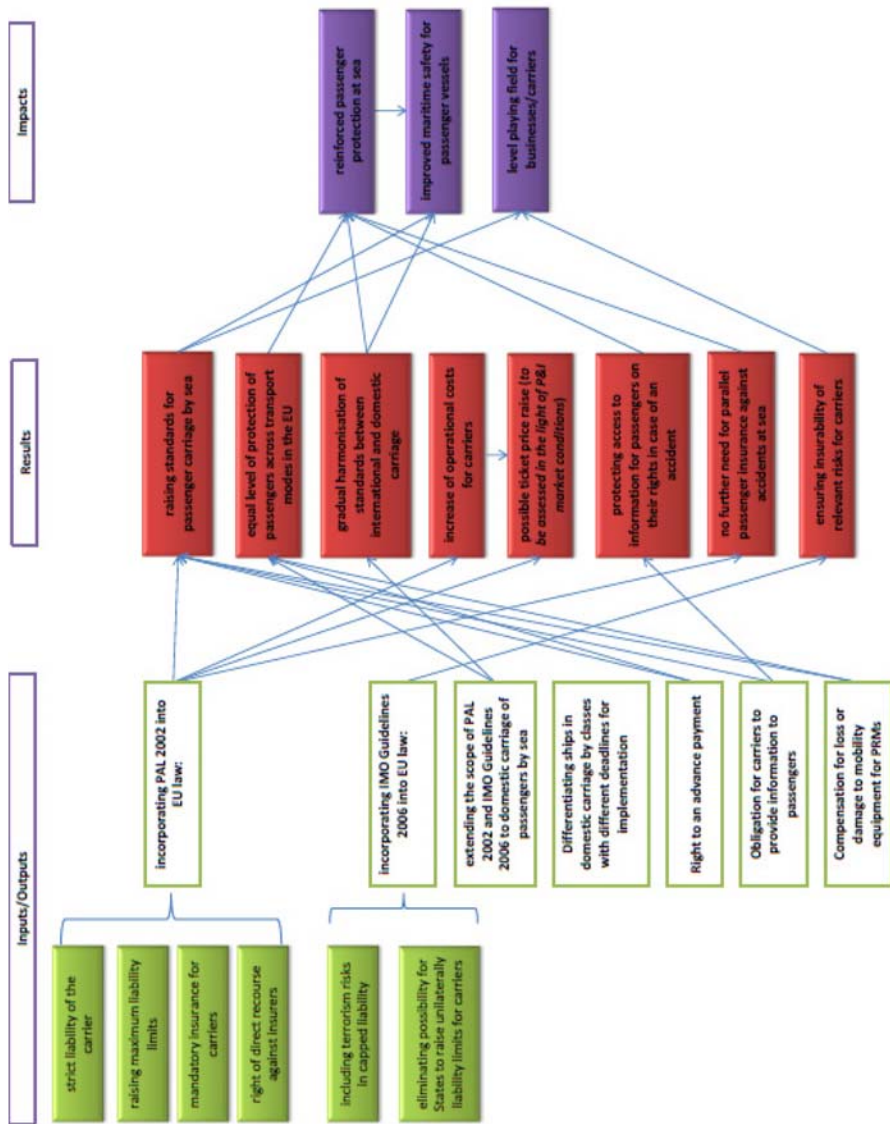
Inputs/Outputs

strict liability of the carrier

raising maximum liability limits

mandatory insurance for carriers

right of direct recourse against insurers

including terrorism risks in capped liability

eliminating possibility for States to raise unilaterally liability limits for carriers

incorporating PAL 2002 into EU law:

incorporating IMO Guidelines 2006 into EU law:

extending the scope of PAL 2002 and IMO Guidelines 2006 to domestic carriage of passengers by sea

Differentiating ships in domestic carriage by classes with different deadlines for implementation

Right to an advance payment

Obligation for carriers to provide information to passengers

Compensation for loss or damage to mobility equipment for PRMs

Results

raising standards for passenger carriage by sea

equal level of protection of passengers across transport modes in the EU

gradual harmonisation of standards between international and domestic carriage

increase of operational costs for carriers

possible ticket price raise (to be assessed in the light of P&I market conditions)

protecting access to information for passengers on their rights in case of an accident

no further need for parallel passenger insurance against accidents at sea

ensuring insurability of relevant risks for carriers

Impacts

reinforced passenger protection at sea

improved maritime safety for passenger vessels

level playing field for businesses/carriers